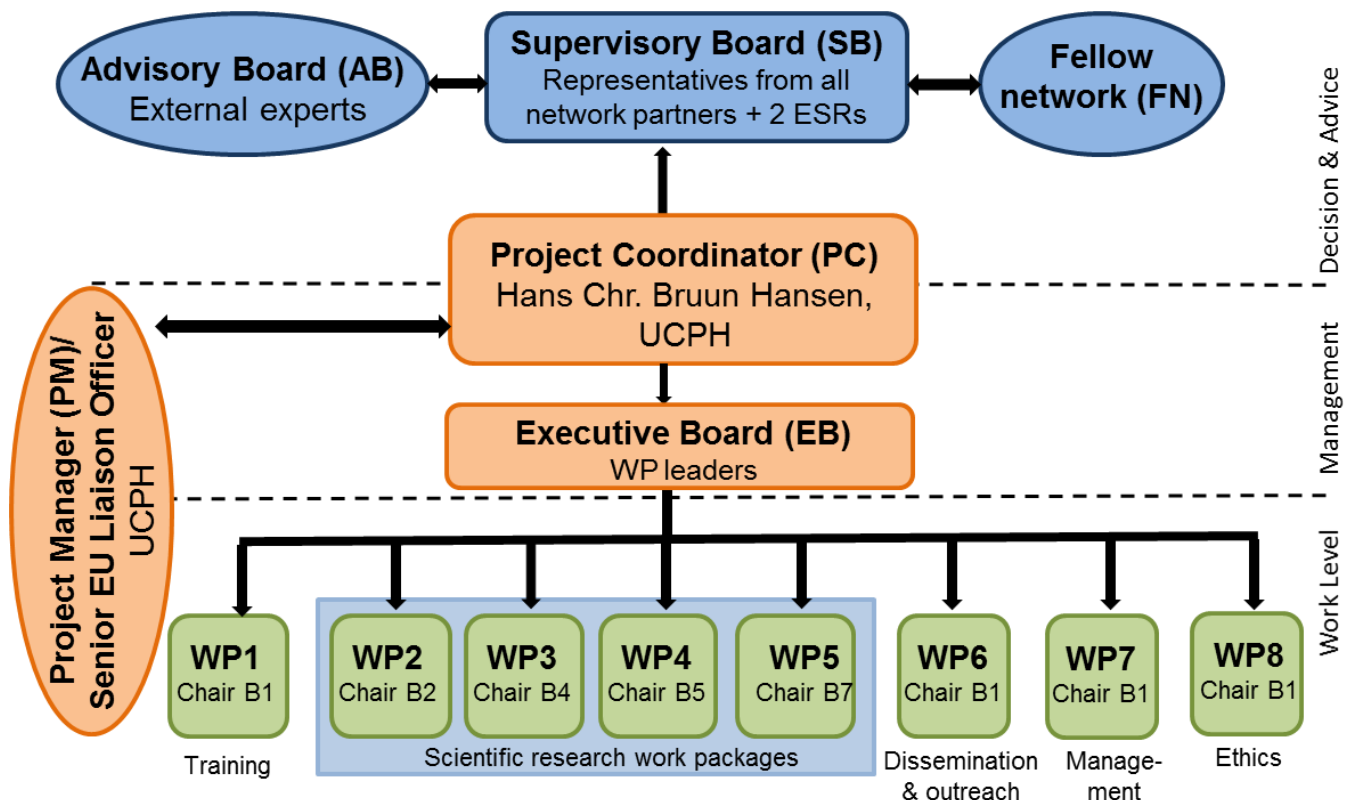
Advisory Board (AB)
External experts

Supervisory Board (SB)
Representatives from all network partners + 2 ESRs

Fellow network (FN)

Decision & Advice

Project Coordinator (PC)
Hans Chr. Bruun Hansen, UCPH

Project Manager (PM)/ Senior EU Liaison Officer UCPH

Management

Executive Board (EB)
WP leaders

Work Level

WP1
Chair B1
Training

WP2
Chair B2

WP3
Chair B4

WP4
Chair B5

WP5
Chair B7

Scientific research work packages

WP6
Chair B1
Dissemination & outreach

WP7
Chair B1
Management

WP8
Chair B1
Ethics